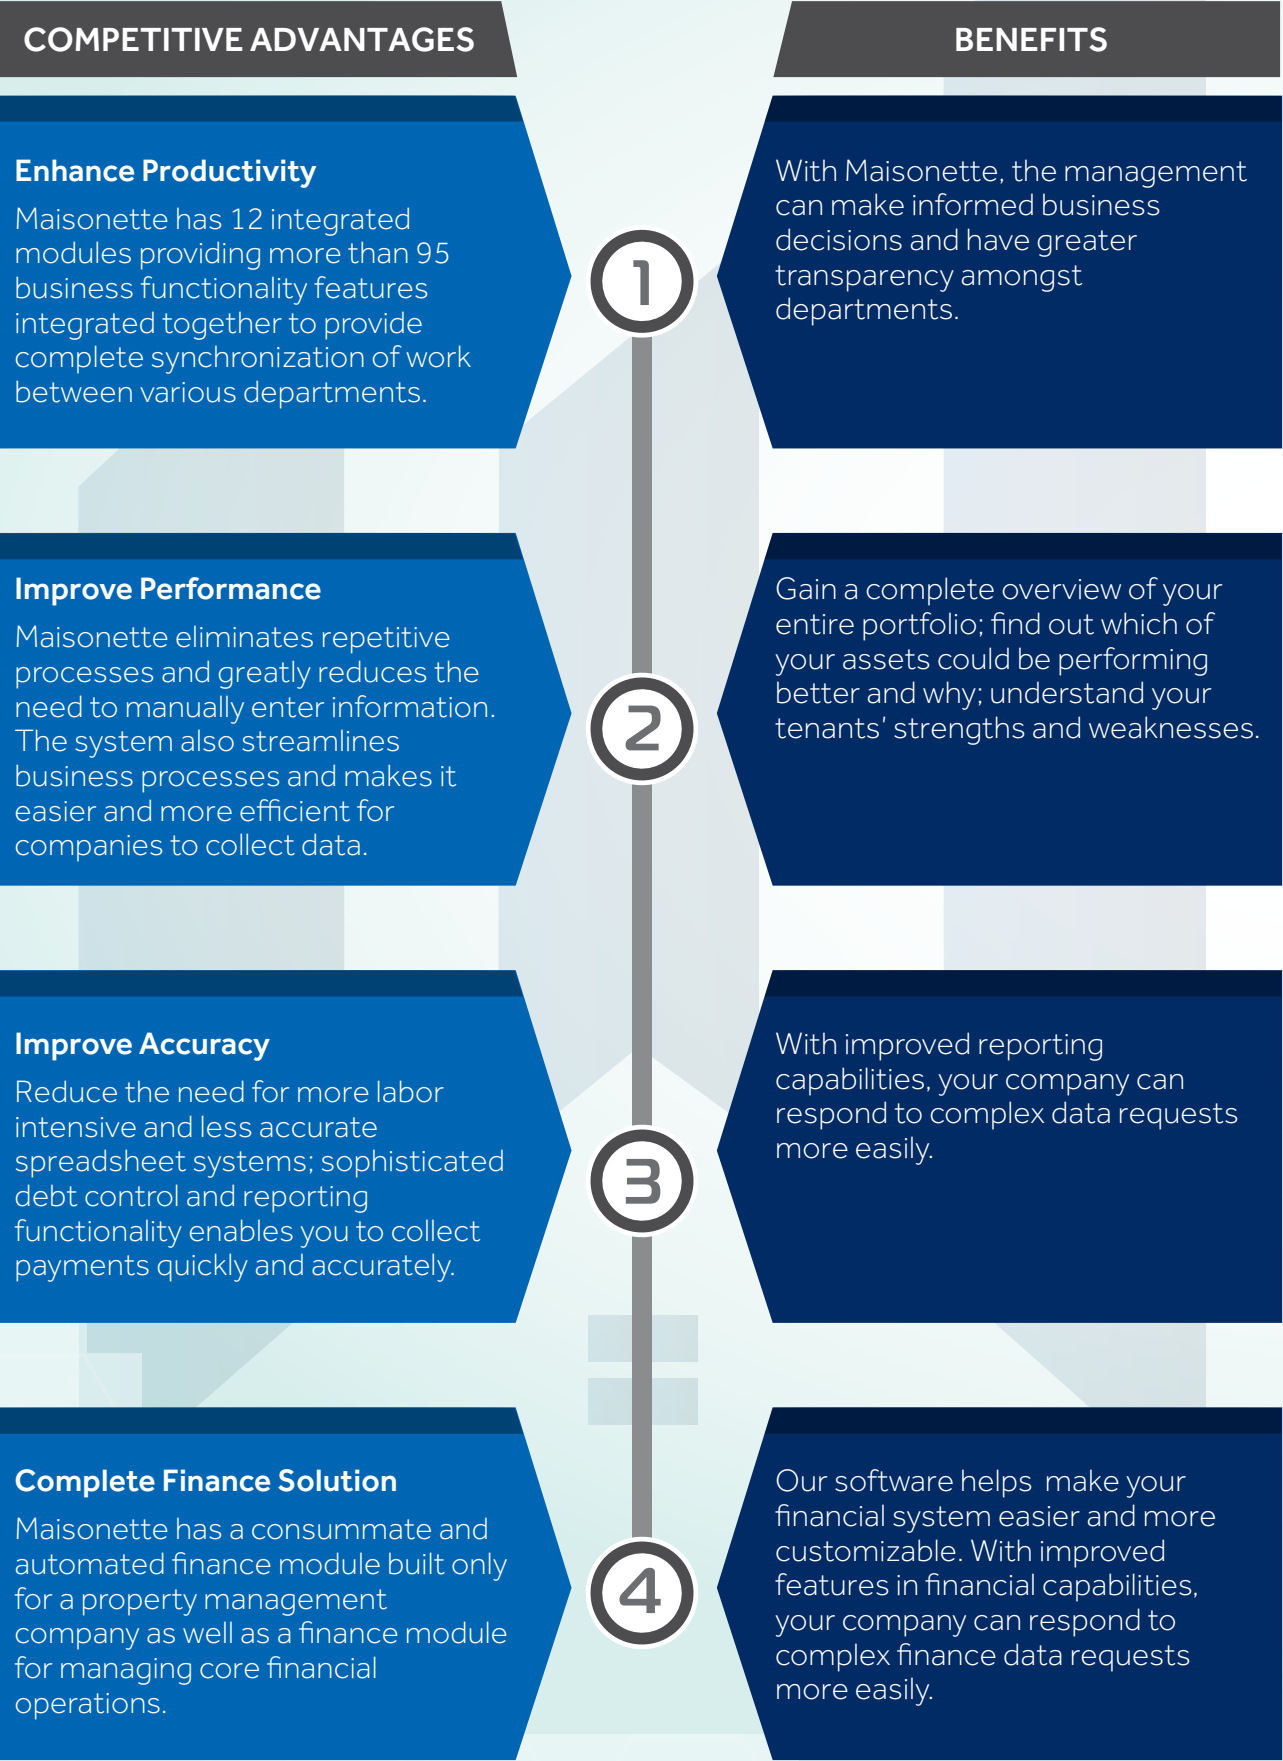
COMPETITIVE ADVANTAGES

BENEFITS

Enhance Productivity

Maisonette has 12 integrated modules providing more than 95 business functionality features integrated together to provide complete synchronization of work between various departments.

1

With Maisonette, the management can make informed business decisions and have greater transparency amongst departments.

Improve Performance

Maisonette eliminates repetitive processes and greatly reduces the need to manually enter information. The system also streamlines business processes and makes it easier and more efficient for companies to collect data.

2

Gain a complete overview of your entire portfolio; find out which of your assets could be performing better and why; understand your tenants' strengths and weaknesses.

Improve Accuracy

Reduce the need for more labor intensive and less accurate spreadsheet systems; sophisticated debt control and reporting functionality enables you to collect payments quickly and accurately.

3

With improved reporting capabilities, your company can respond to complex data requests more easily.

Complete Finance Solution

Maisonette has a consummate and automated finance module built only for a property management company as well as a finance module for managing core financial operations.

4

Our software helps make your financial system easier and more customizable. With improved features in financial capabilities, your company can respond to complex finance data requests more easily.